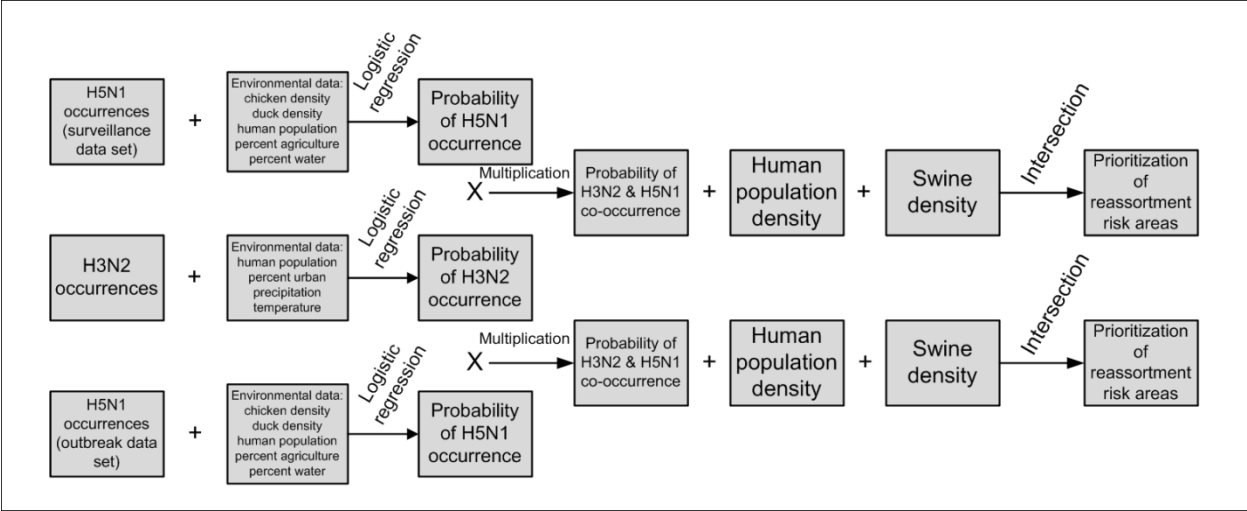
H5N1 occurrences (surveillance data set)

+

Environmental data: chicken density duck density human population percent agriculture percent water

Logistic regression

Probability of H5N1 occurrence

X

Multiplication

Probability of H3N2 & H5N1 co-occurrence

+

Human population density

+

Swine density

Intersection

Prioritization of reassortment risk areas

H3N2 occurrences

+

Environmental data: human population percent urban precipitation temperature

Logistic regression

Probability of H3N2 occurrence

X

Multiplication

Probability of H3N2 & H5N1 co-occurrence

+

Human population density

+

Swine density

Intersection

Prioritization of reassortment risk areas

H5N1 occurrences (outbreak data set)

+

Environmental data: chicken density duck density human population percent agriculture percent water

Logistic regression

Probability of H5N1 occurrence